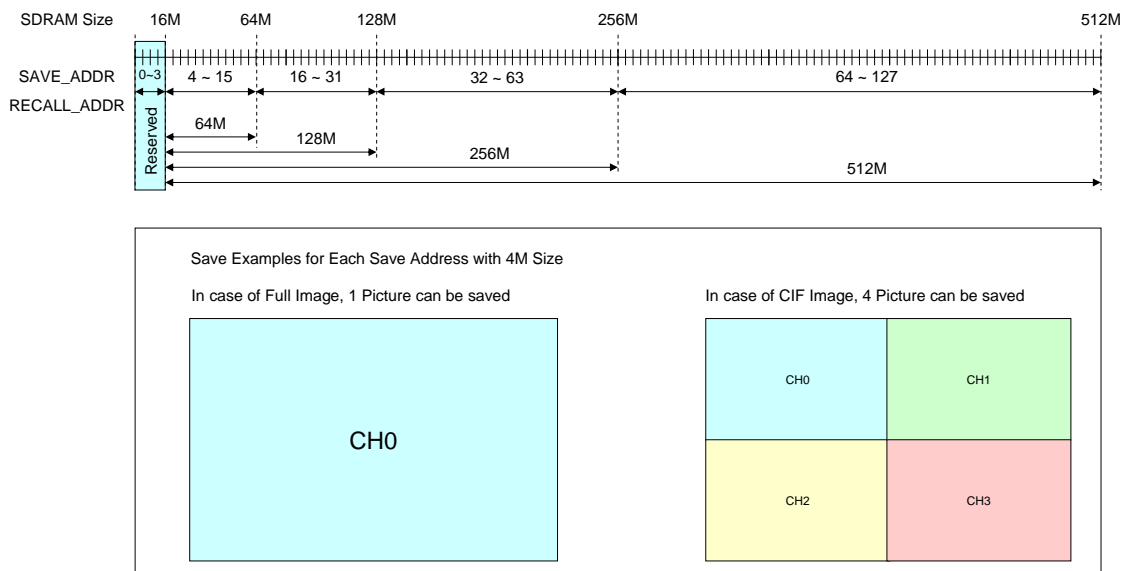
SDRAM Size 16M 64M 128M 256M 512M

SAVE_ADDR 0~3 4 ~ 15 16 ~ 31 32 ~ 63 64 ~ 127

RECALL_ADDR

Reserved

64M

128M

256M

512M

Save Examples for Each Save Address with 4M Size

In case of Full Image, 1 Picture can be saved

CH0

In case of CIF Image, 4 Picture can be saved

| CH0 | CH1 |
|---|---|
| CH2 | CH3 |